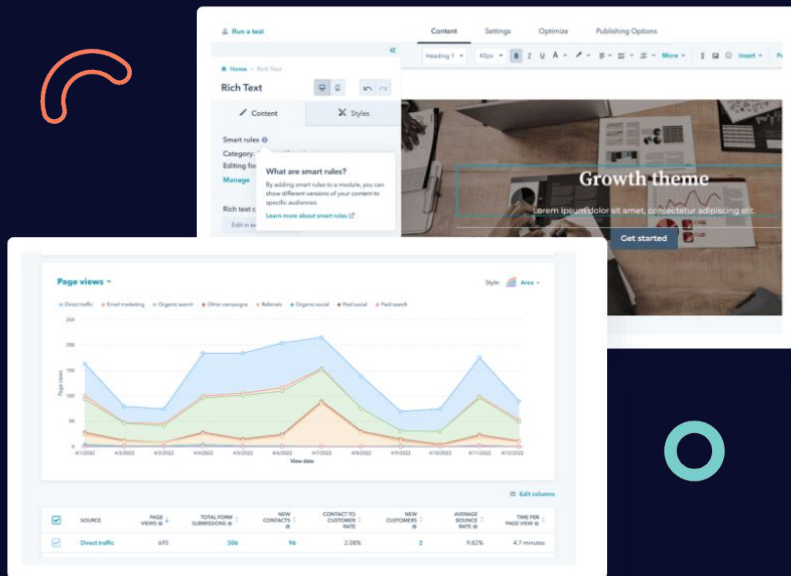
Run a test

Content Settings Optimize Publishing Options

Home / Rich Text

Rich Text

Content Styles

Smart rules

Category:

Editing fo

Manage

What are smart rules?

By adding smart rules to a module, you can show different versions of your content to specific audiences

Learn more about smart rules

Rich text c

Edit in

Heading 1 40px B I U A More Insert

Growth theme

Lorem ipsum dolor sit amet, consectetur adipiscing elit.

Get started

Page views

Style: Area

Direct traffic Email marketing Organic search Other campaigns Referrals Organic social Paid social Paid search

250
200
150
100
50
0

Page views

4/1/2022 4/2/2022 4/3/2022 4/4/2022 4/5/2022 4/6/2022 4/7/2022 4/8/2022 4/9/2022 4/10/2022 4/11/2022 4/12/2022

View date

Edit columns

| | SOURCE | PAGE VIEWS | TOTAL FORM SUBMISSIONS | NEW CONTACTS | CONTACT TO CUSTOMER RATE | NEW CUSTOMERS | AVERAGE BOUNCE RATE | TIME PER PAGE VIEW |
|---|---|---|---|---|---|---|---|---|
| | Direct traffic | 695 | 306 | 96 | 2.08% | 2 | 9.82% | 4.7 minutes |